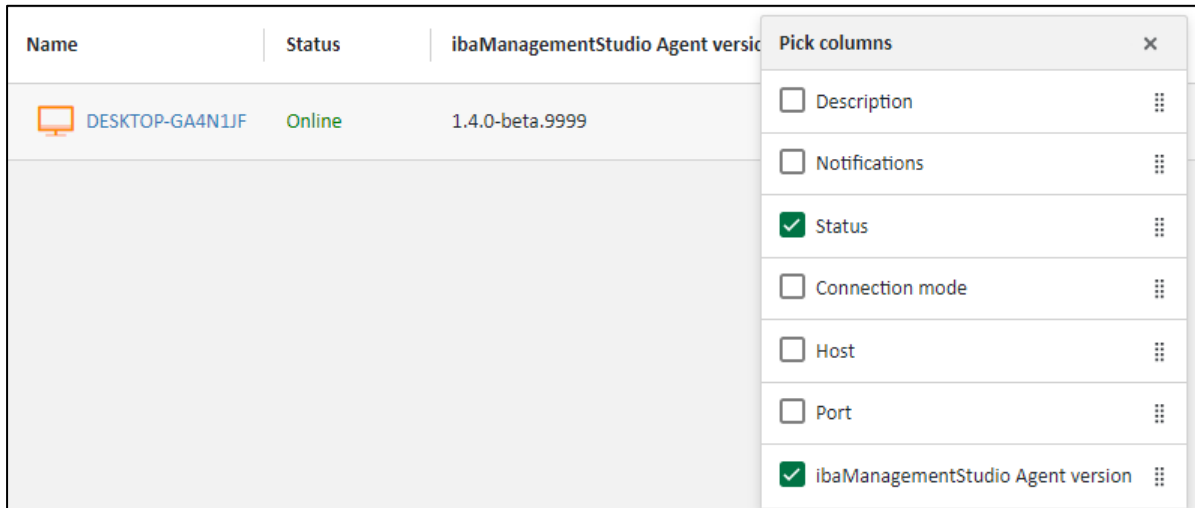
| Name | Status | ibaManagementStudio Agent versic |
|---|---|---|
| DESKTOP-GA4N1JF | Online | 1.4.0-beta.9999 |

Pick columns ×

Description

Notifications

Status

Connection mode

Host

Port

ibaManagementStudio Agent version